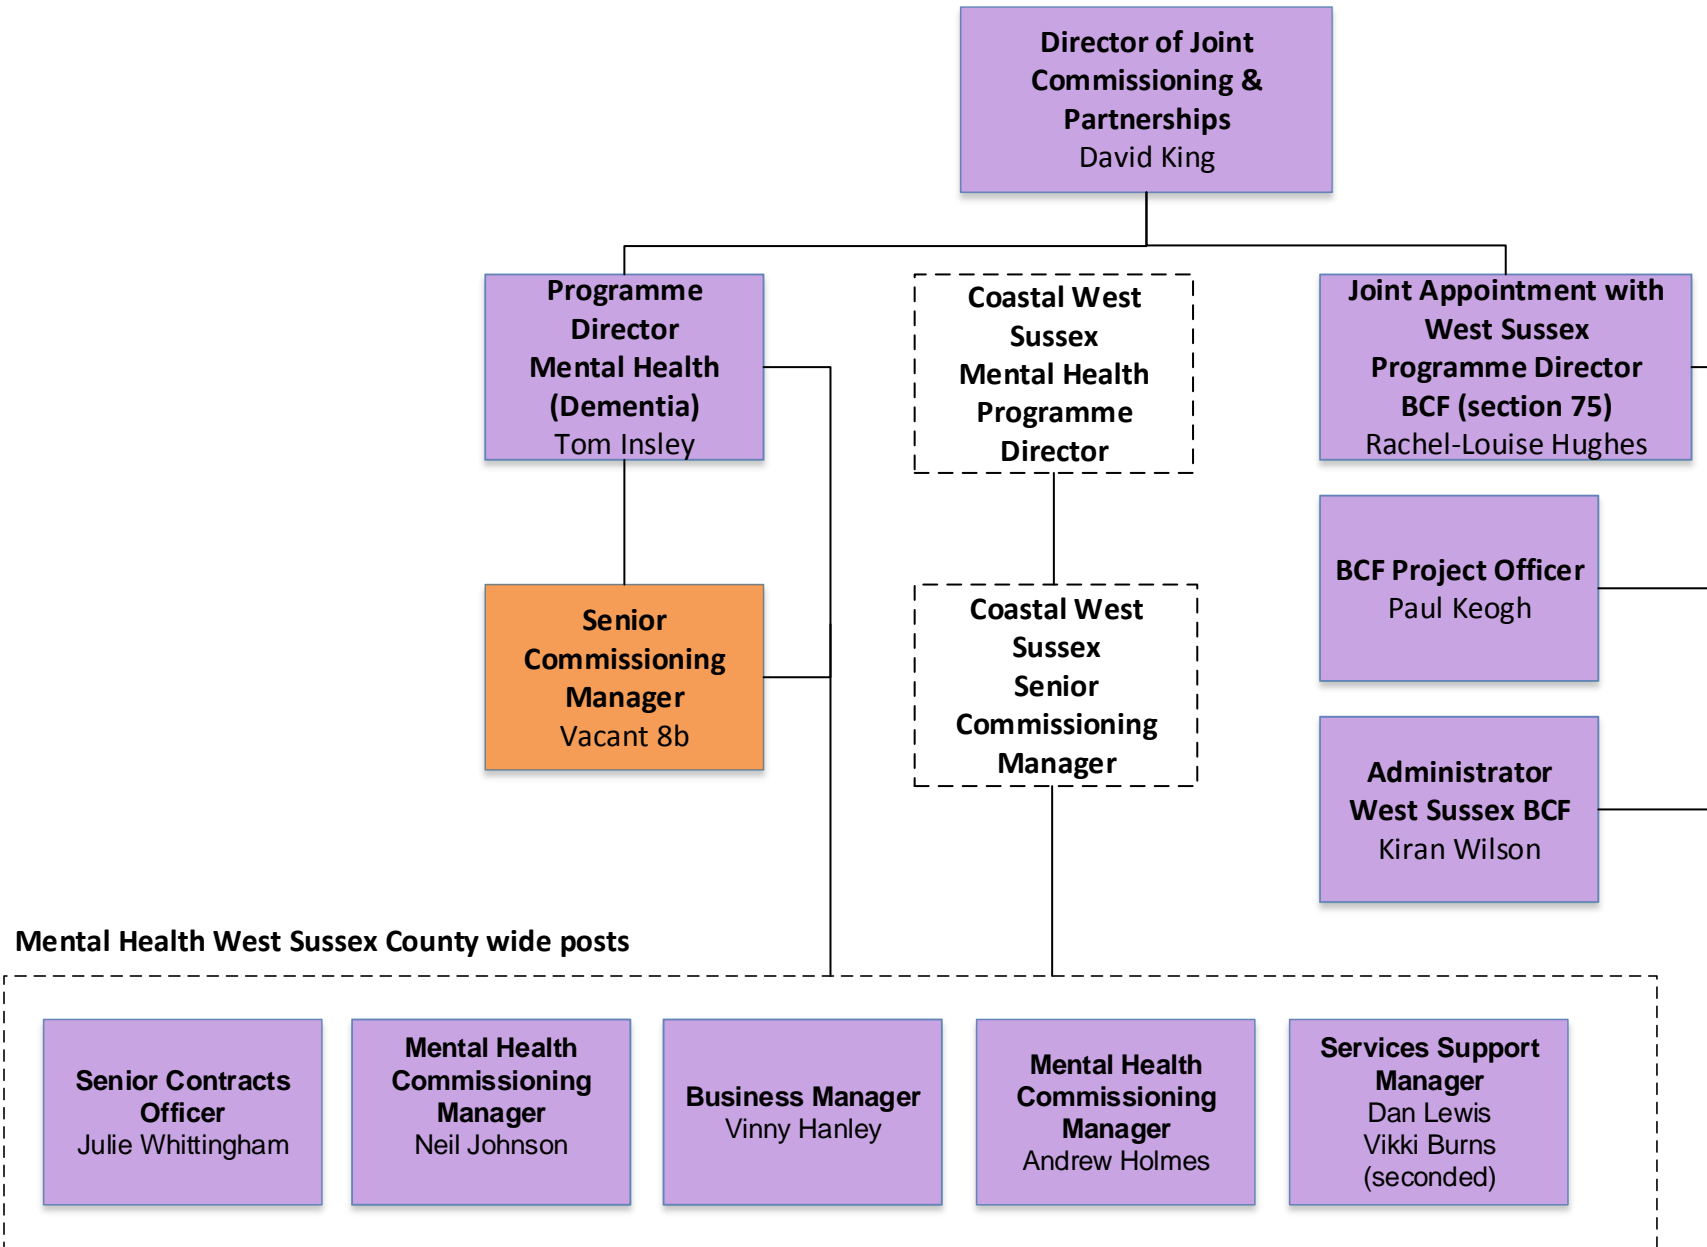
Director of Joint Commissioning & Partnerships
David King

Programme Director Mental Health (Dementia)
Tom Insley

Coastal West Sussex Mental Health Programme Director

Joint Appointment with West Sussex Programme Director BCF (section 75)
Rachel-Louise Hughes

BCF Project Officer
Paul Keogh

Senior Commissioning Manager
Vacant 8b

Coastal West Sussex Senior Commissioning Manager

Administrator West Sussex BCF
Kiran Wilson

Mental Health West Sussex County wide posts

Senior Contracts Officer
Julie Whittingham

Mental Health Commissioning Manager
Neil Johnson

Business Manager
Vinny Hanley

Mental Health Commissioning Manager
Andrew Holmes

Services Support Manager
Dan Lewis
Vikki Burns
(seconded)